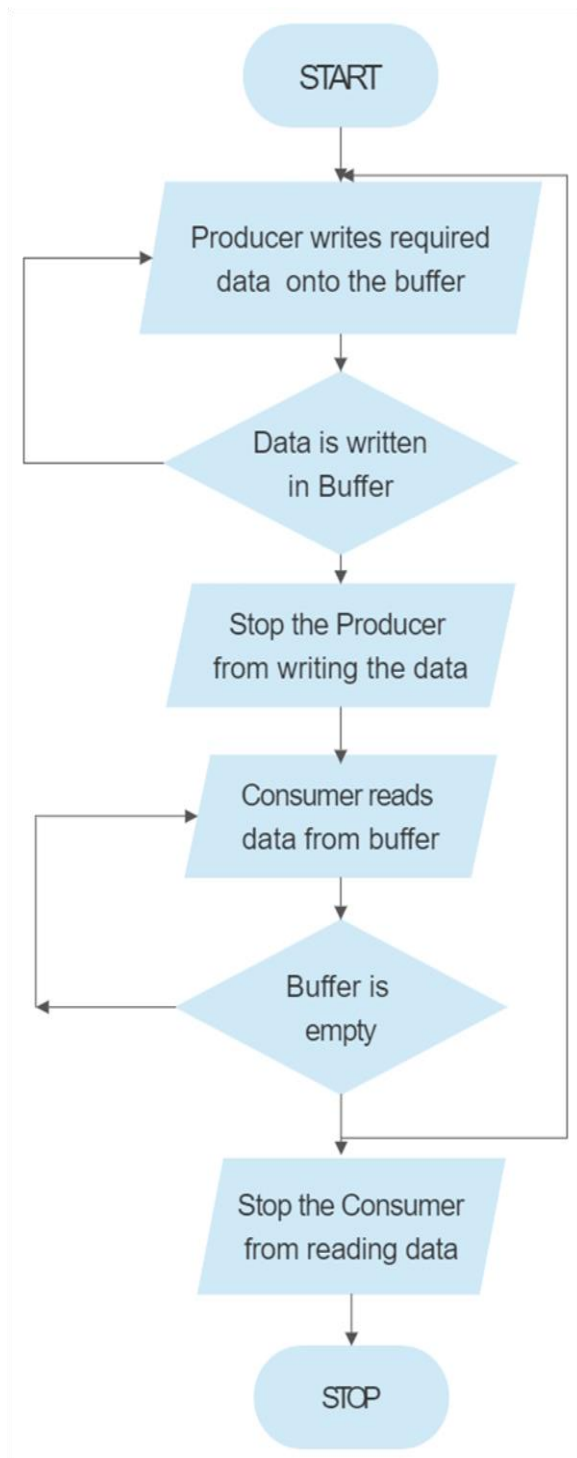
START

Producer writes required data onto the buffer

Data is written in Buffer

Stop the Producer from writing the data

Consumer reads data from buffer

Buffer is empty

Stop the Consumer from reading data

STOP